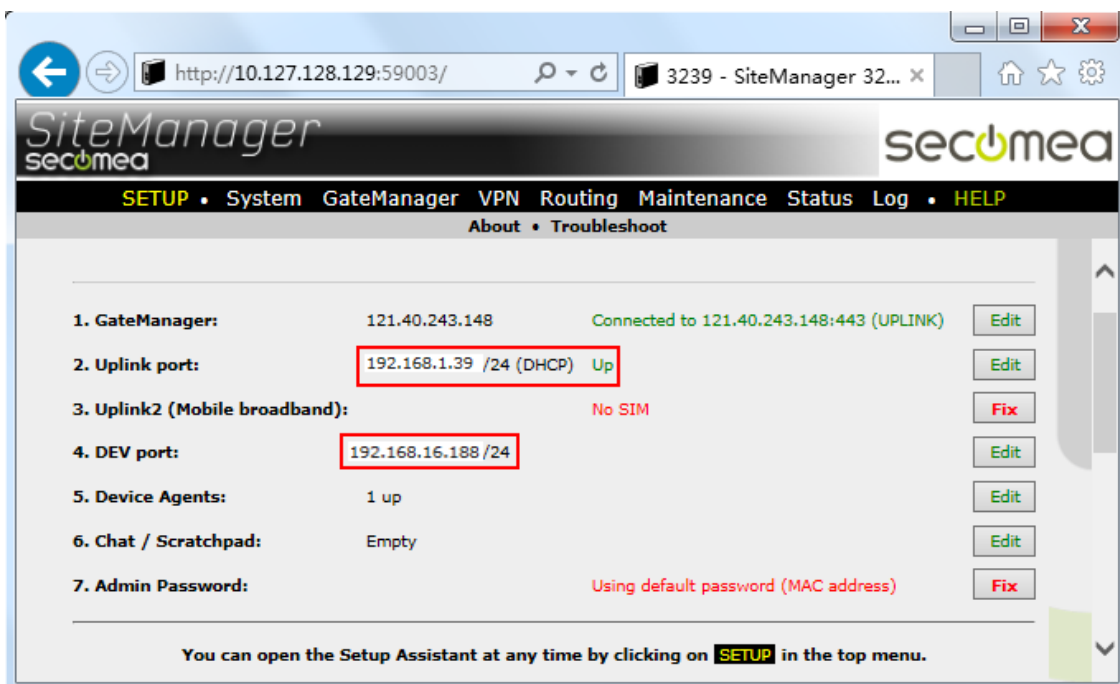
http://10.127.128.129:59003/

3239 - SiteManager 32...

SiteManager
secomea

secomea

SETUP • System GateManager VPN Routing Maintenance Status Log • HELP

About • Troubleshoot

| | | | |
|---|---|---|---|
| 1. GateManager: | 121.40.243.148 | Connected to 121.40.243.148:443 (UPLINK) | Edit |
| 2. Uplink port: | 192.168.1.39 /24 (DHCP) | Up | Edit |
| 3. Uplink2 (Mobile broadband): | | No SIM | Fix |
| 4. DEV port: | 192.168.16.188/24 | | Edit |
| 5. Device Agents: | 1 up | | Edit |
| 6. Chat / Scratchpad: | Empty | | Edit |
| 7. Admin Password: | | Using default password (MAC address) | Fix |

You can open the Setup Assistant at any time by clicking on SETUP in the top menu.